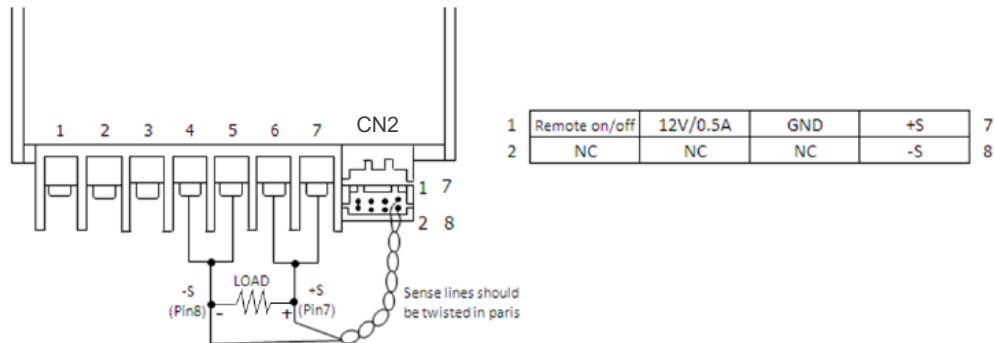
1 2 3 4 5 6 7 CN2

1 7
2 8

LOAD
-S
(Pin8)
-
+
+S
(Pin7)
Sense lines should be twisted in paris

| 1 | Remote on/off | 12V/0.5A | GND | +S | 7 |
|---|---|---|---|---|---|
| 2 | NC | NC | NC | -S | 8 |